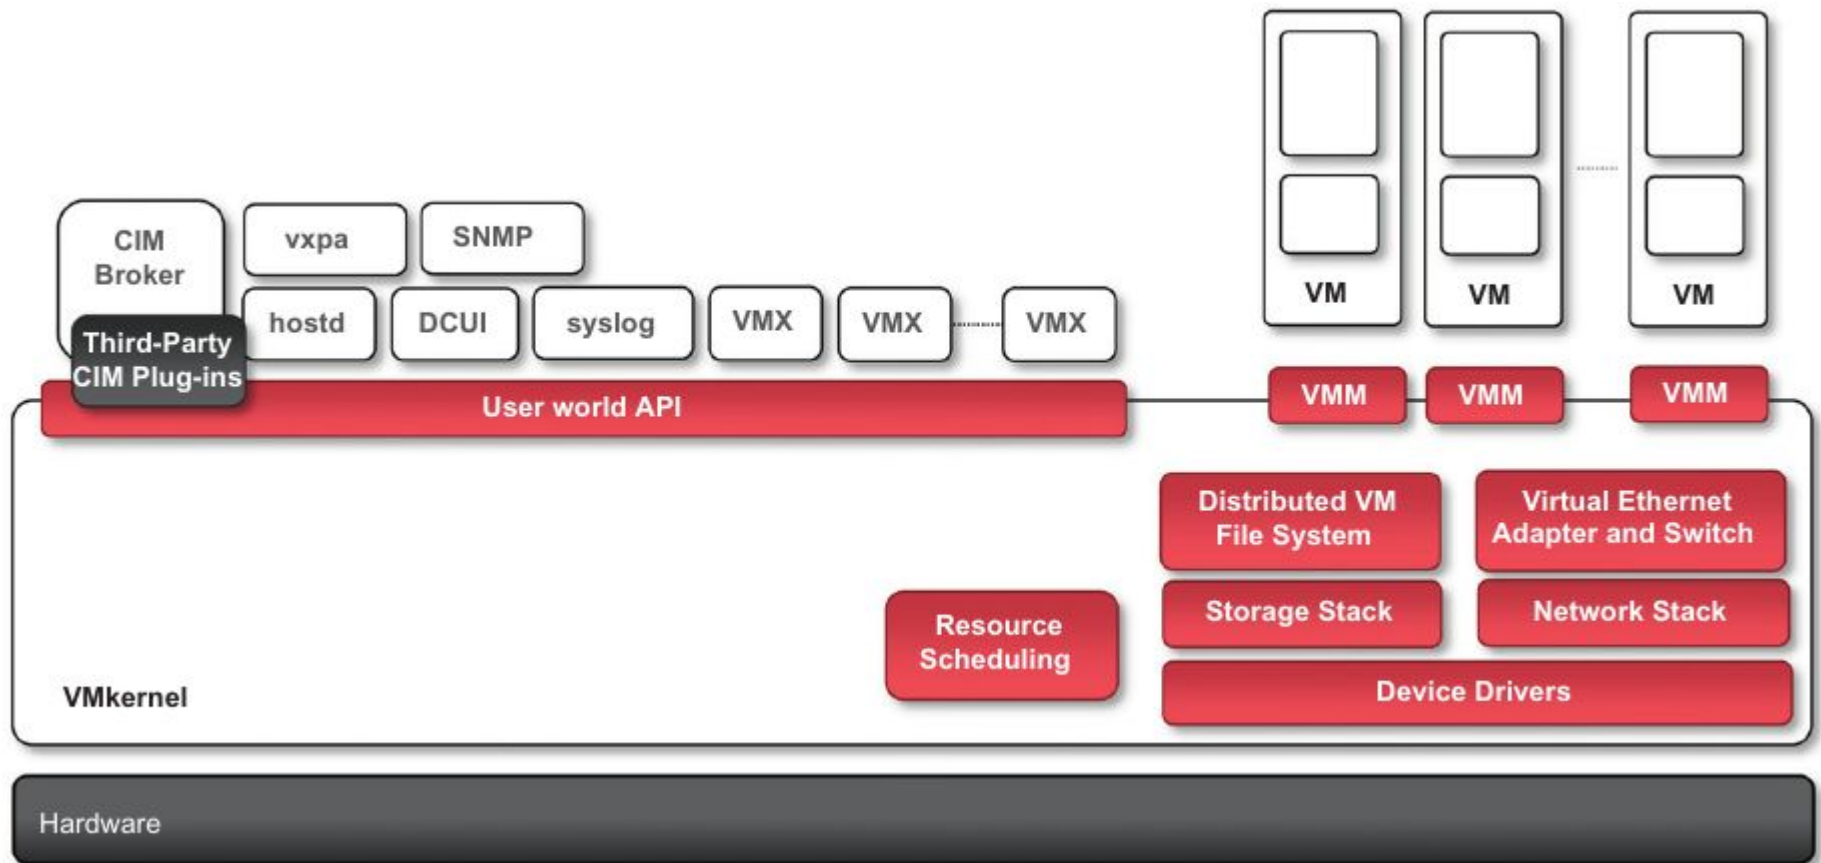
CIM Broker

vxpa

SNMP

Third-Party CIM Plug-ins

hostd

DCUI

syslog

VMX

VMX

VMX

VM

VM

VM

User world API

VMM

VMM

VMM

Distributed VM File System

Virtual Ethernet Adapter and Switch

Storage Stack

Network Stack

Resource Scheduling

Device Drivers

VMkernel

Hardware